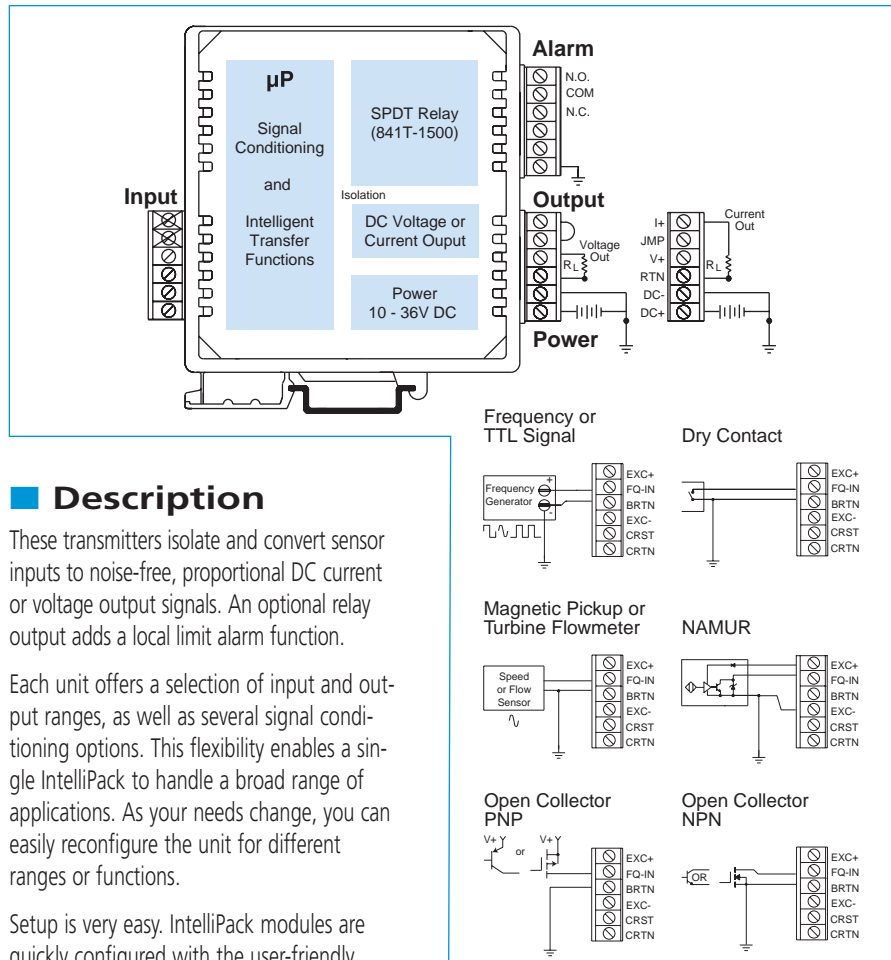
Alarm
N.O.
COM
N.C.

μP
Signal Conditioning
and
Intelligent Transfer Functions

SPDT Relay (841T-1500)

Isolation

DC Voltage or Current Ouput

Power 10 - 36V DC

Input

Output

Voltage Out
$R_L$

I+
JMP
V+
RTN
DC-
DC+

Current Out
$R_L$

Power

Frequency or TTL Signal

Frequency Generator
EXC+
FQ-IN
BRTN
EXC-
CRST
CRTN

Dry Contact
EXC+
FQ-IN
BRTN
EXC-
CRST
CRTN

■ Description

These transmitters isolate and convert sensor inputs to noise-free, proportional DC current or voltage output signals. An optional relay output adds a local limit alarm function.

Each unit offers a selection of input and output ranges, as well as several signal conditioning options. This flexibility enables a single IntelliPack to handle a broad range of applications. As your needs change, you can easily reconfigure the unit for different ranges or functions.

Setup is very easy. IntelliPack modules are quickly configured with the user-friendly

Magnetic Pickup or Turbine Flowmeter

Speed or Flow Sensor
EXC+
FQ-IN
BRTN
EXC-
CRST
CRTN

NAMUR
EXC+
FQ-IN
BRTN
EXC-
CRST
CRTN

Open Collector PNP
V+
or
V+
EXC+
FQ-IN
BRTN
EXC-
CRST
CRTN

Open Collector NPN
OR
EXC+
FQ-IN
BRTN
EXC-
CRST
CRTN